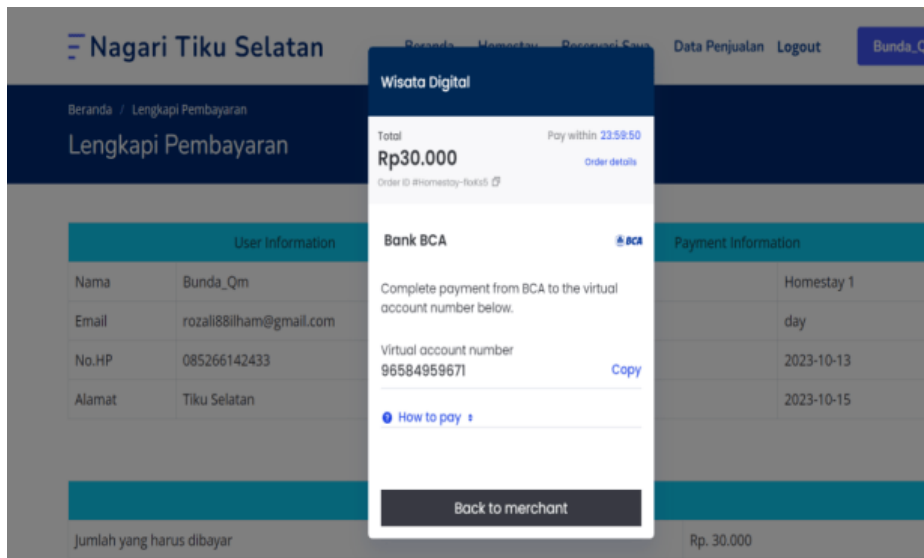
Nagari Tiku Selatan Beranda Homestay Reservasi Saya Data Penjualan Logout Bunda_Q

Beranda / Lengkapi Pembayaran

Lengkapi Pembayaran

Wisata Digital

Total

Rp30.000

Order ID #Homestay-fIoKs5

Pay within 23:59:50

Order details

Bank BCA

BCA

Complete payment from BCA to the virtual account number below.

Virtual account number

96584959671

Copy

How to pay

Back to merchant

| User Information | | Payment Information | |
|---|---|---|---|
| Nama | Bunda_Qm | | Homestay 1 |
| Email | rozali88ilham@gmail.com | | day |
| No.HP | 085266142433 | | 2023-10-13 |
| Alamat | Tiku Selatan | | 2023-10-15 |

Jumlah yang harus dibayar Rp. 30.000